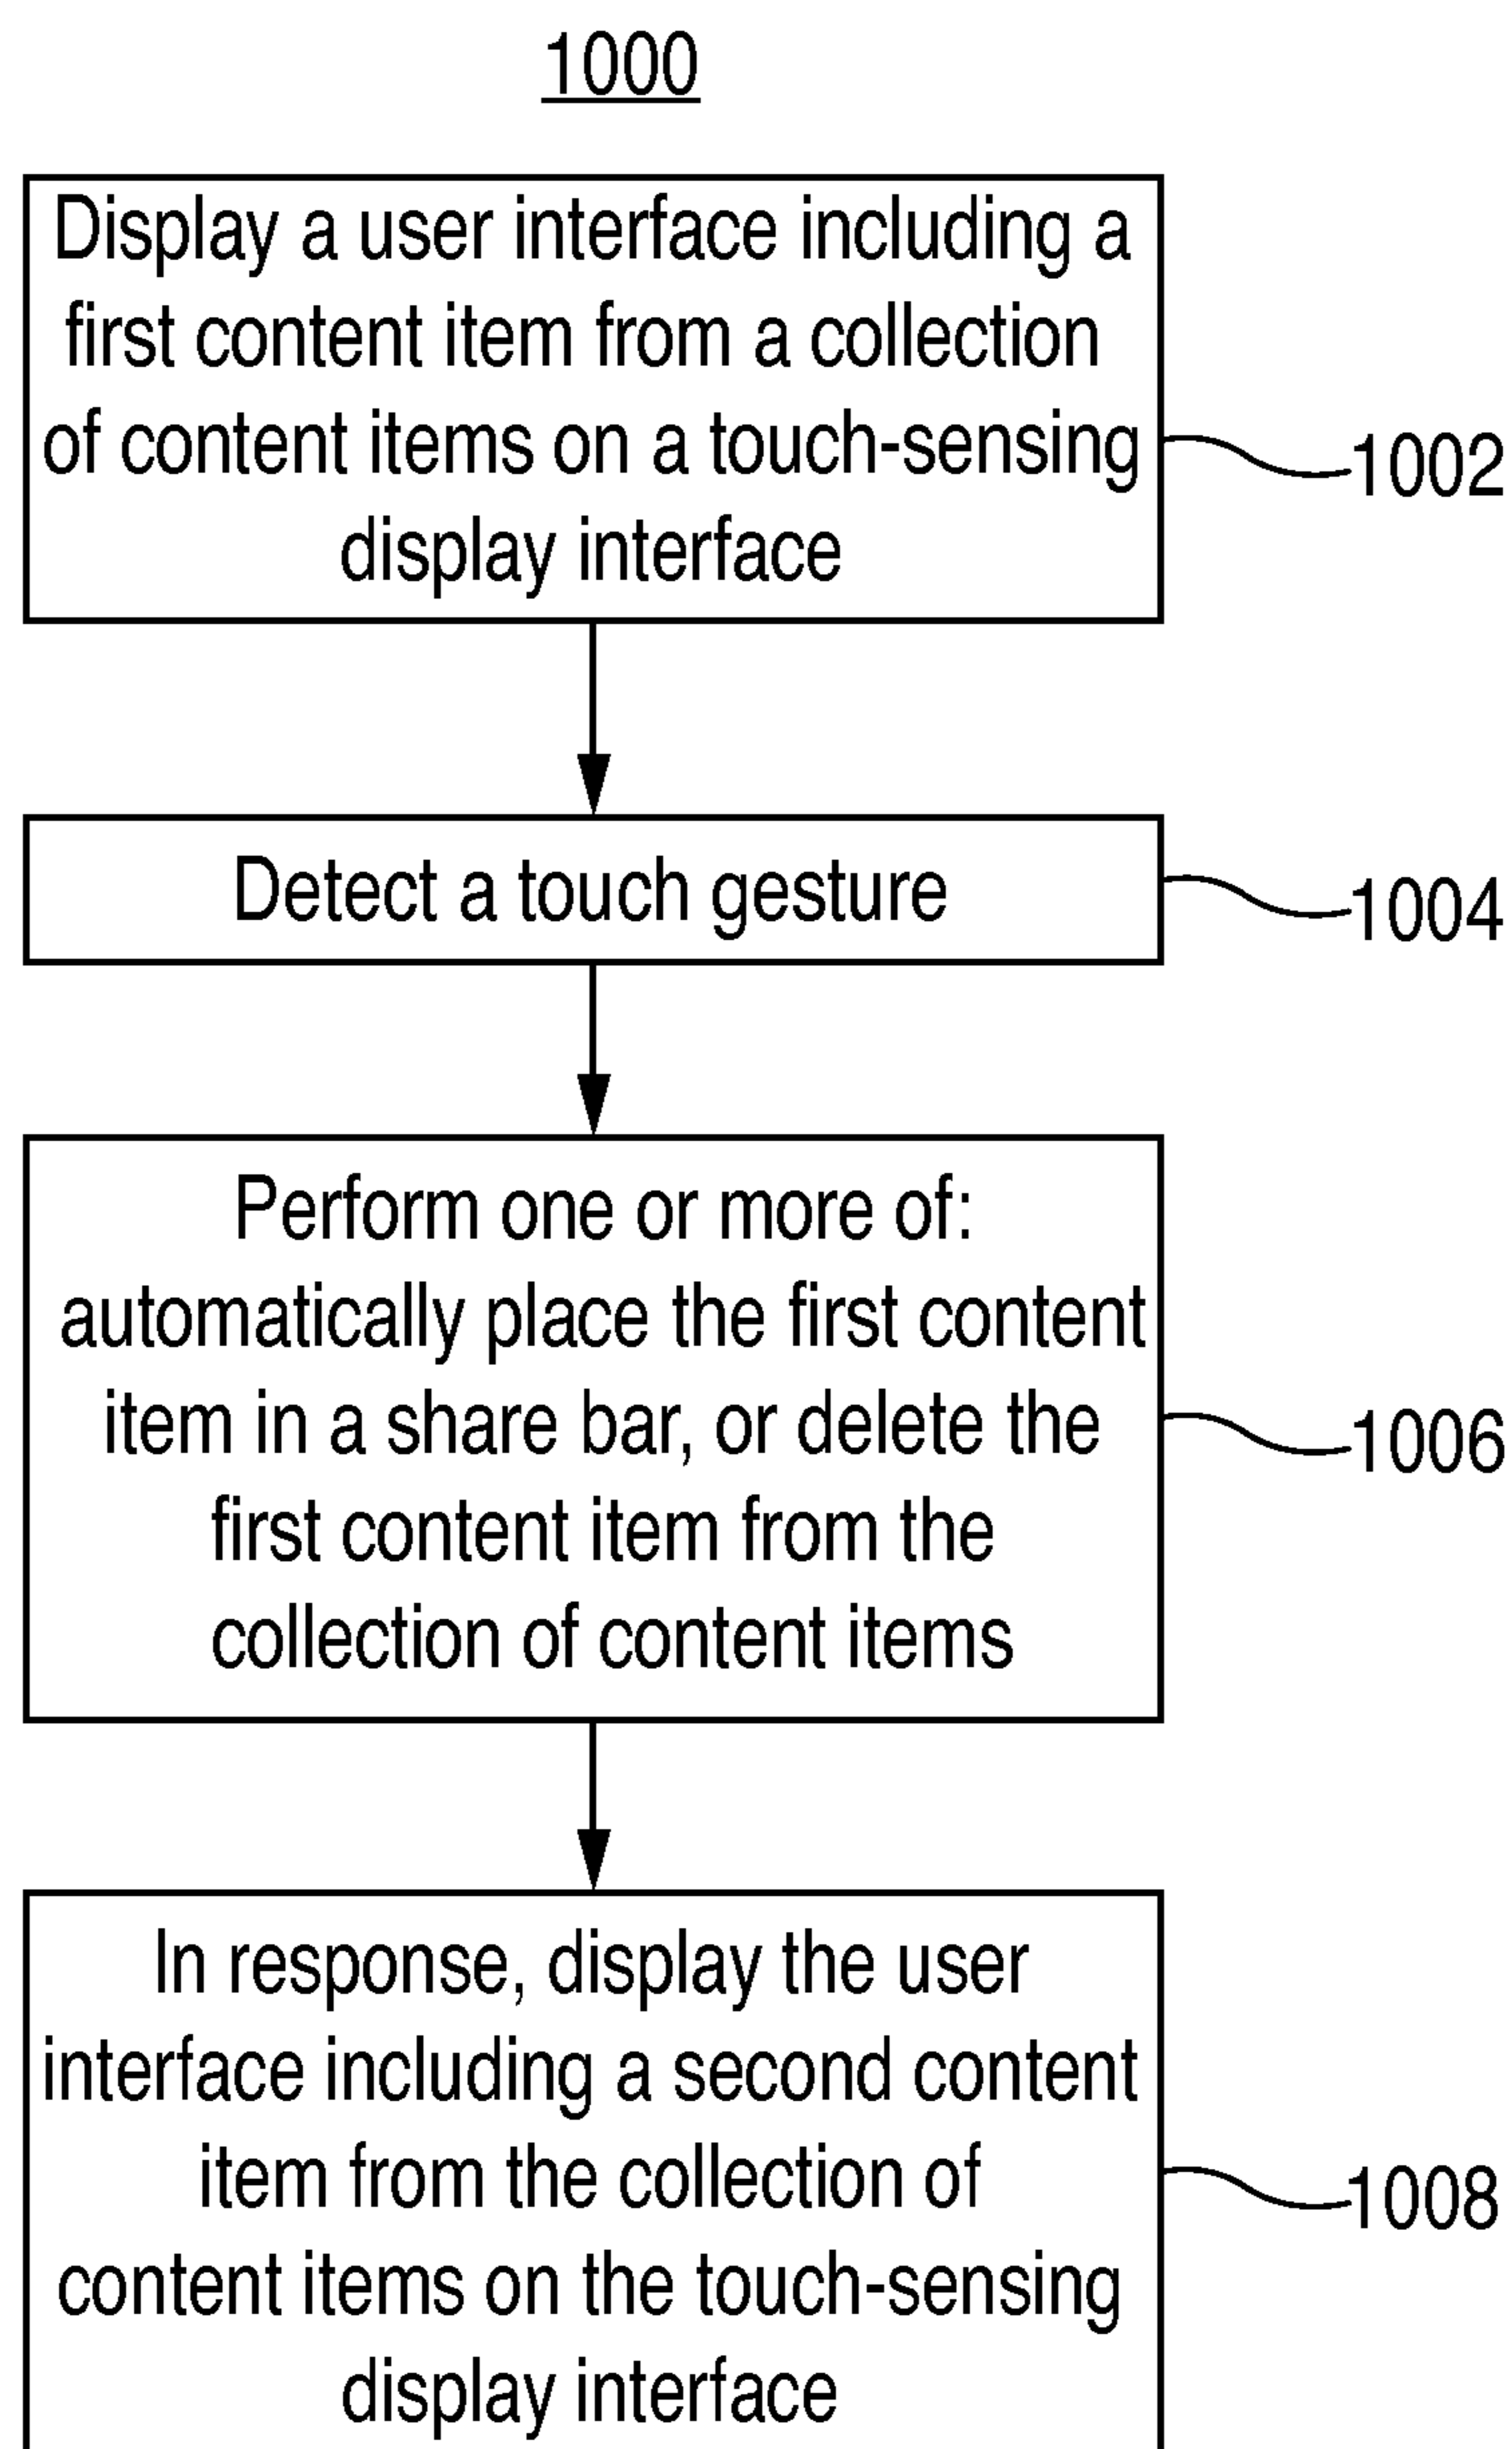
1000

Display a user interface including a first content item from a collection of content items on a touch-sensing display interface

1002

Detect a touch gesture

1004

Perform one or more of: automatically place the first content item in a share bar, or delete the first content item from the collection of content items

1006

In response, display the user interface including a second content item from the collection of content items on the touch-sensing display interface

1008